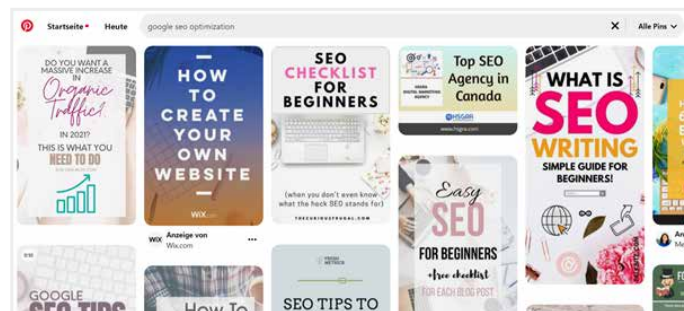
Startseite Heute google seo optimization × Alle Pins

DO YOU WANT A MASSIVE INCREASE IN Organic Traffic? IN 2021?? THIS IS WHAT YOU NEED TO DO

HOW TO CREATE YOUR OWN WEBSITE
WIX.com
WIX Anzeige von Wix.com

SEO CHECKLIST FOR BEGINNERS
(when you don't even know what the heck SEO stands for)
THECURIOUSFRUGAL.COM

Top SEO Agency in Canada
www.higgsa.com

WHAT IS SEO WRITING SIMPLE GUIDE FOR BEGINNERS!

Easy SEO FOR BEGINNERS +free checklist FOR EACH BLOG POST

GOOGLE SEO TIPS

How To

SEO TIPS TO

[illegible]